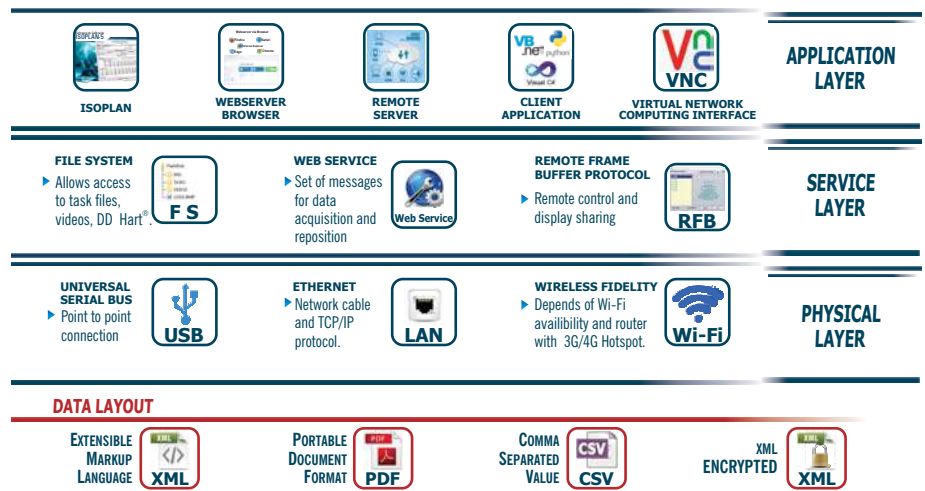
ISOPLAN

ISOPLAN

WEBSERVER BROWSER

REMOTE SERVER

VB .net python Visual C#

CLIENT APPLICATION

VNC

VIRTUAL NETWORK COMPUTING INTERFACE

APPLICATION LAYER

FILE SYSTEM

Allows access to task files, videos, DD Hart®.

F S

WEB SERVICE

Set of messages for data acquisition and reposition

Web Service

REMOTE FRAME BUFFER PROTOCOL

Remote control and display sharing

RFB

SERVICE LAYER

UNIVERSAL SERIAL BUS

Point to point connection

USB

ETHERNET

Network cable and TCP/IP protocol.

LAN

WIRELESS FIDELITY

Depends of Wi-Fi availibility and router with 3G/4G Hotspot.

Wi-Fi

PHYSICAL LAYER

DATA LAYOUT

EXTENSIBLE MARKUP LANGUAGE

XML

XML

PORTABLE DOCUMENT FORMAT

PDF

PDF

COMMA SEPARATED VALUE

CSV

CSV

XML ENCRYPTED

XML

XML